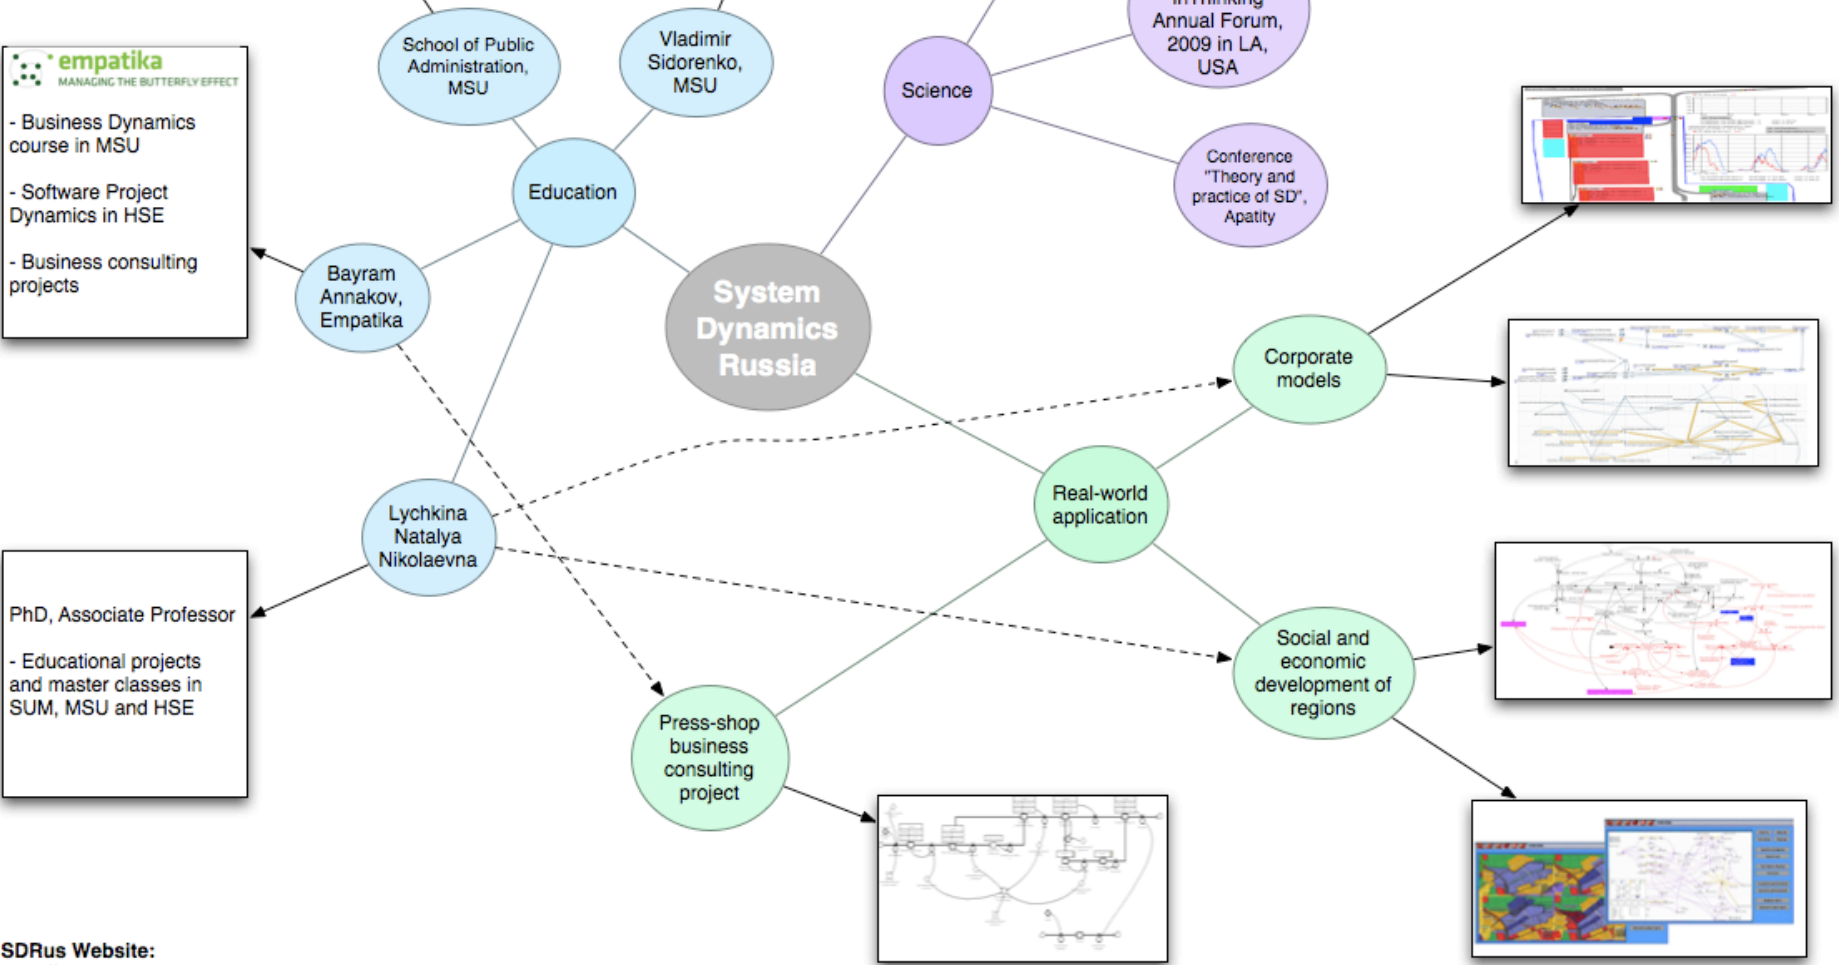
empatika
MANAGING THE BUTTERFLY EFFECT

- Business Dynamics course in MSU

- Software Project Dynamics in HSE

- Business consulting projects

School of Public Administration, MSU

Vladimir Sidorenko, MSU

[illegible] Annual Forum, 2009 in LA, USA

Science

Conference "Theory and practice of SD", Apatity

Education

Bayram Annakov, Empatika

System Dynamics Russia

Corporate models

Real-world application

Lychkina Natalya Nikolaevna

PhD, Associate Professor

- Educational projects and master classes in SUM, MSU and HSE

Social and economic development of regions

Press-shop business consulting project

SDRus Website: